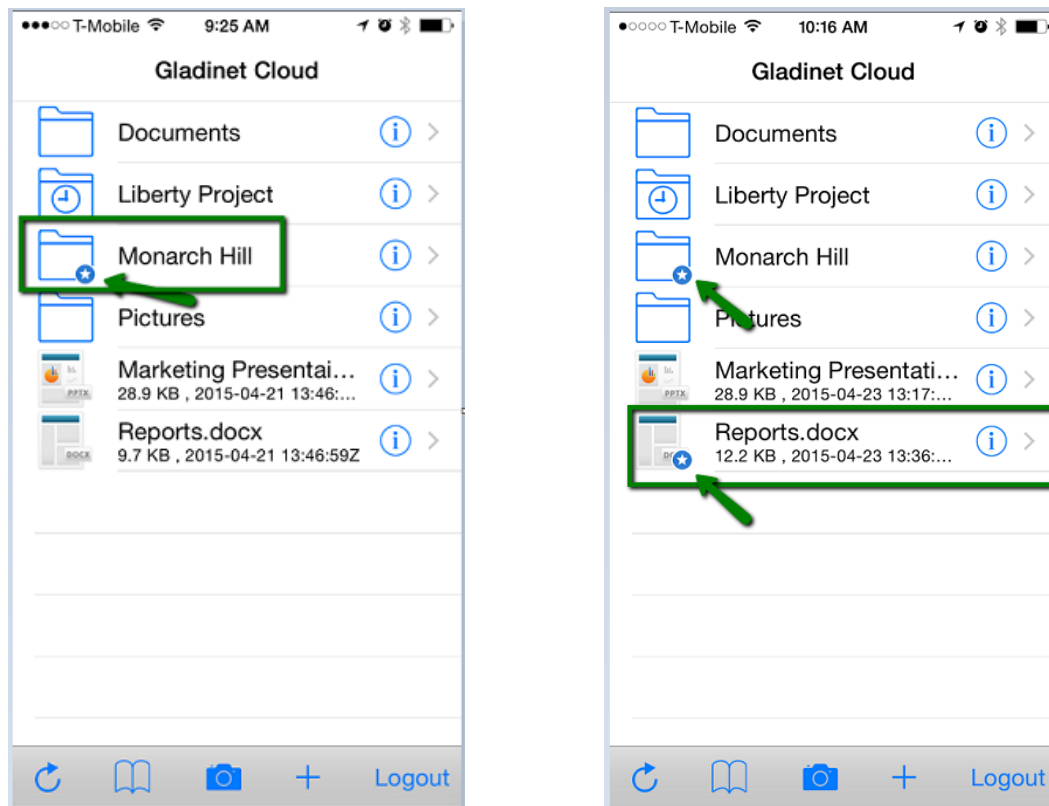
●●●○○ T-Mobile 9:25 AM

Gladinet Cloud

Documents

Liberty Project

Monarch Hill

Pictures

Marketing Presentati...
28.9 KB , 2015-04-21 13:46:...

PPTX

Reports.docx
9.7 KB , 2015-04-21 13:46:59Z

DOCX

Logout

●○○○○ T-Mobile 10:16 AM

Gladinet Cloud

Documents

Liberty Project

Monarch Hill

Pictures

Marketing Presentati...
28.9 KB , 2015-04-23 13:17:...

PPTX

Reports.docx
12.2 KB , 2015-04-23 13:36:...

Logout